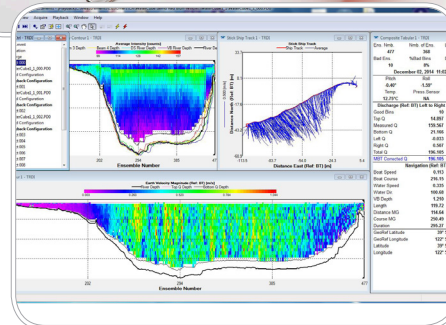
Acquire Playback Window Help

Contour 1 - T003
Average Intensity (counts)
Beam 3 Depth
BS River Depth
VB River Depth
River Depth
202
294
385
477
Ensemble Number

Stick Ship Track 1 - T003
Stick Ship Track
Ship Track
Average
Distance North (Ref: BT) [m]
Distance East (Ref: BT) [m]

Composite Tabular 1 - T003
Ens. Nmb
Nmb of Ens.
477
388
Bad Ens
%Bad Ens
19
8%
December 02, 2014 11:03
Pitch
Roll
-0.40°
1.58°
Temp
Press Sensor
12.75°C
NA
Discharge (Ref: BT) Left to Right
Good Bins
10
Top Q
14.897
Measured Q
159.567
Bottom Q
21.988
Left Q
-0.033
Right Q
0.567
Total Q
196.985
MBT Corrected Q
NA
Navigation (Ref: BT)
Boat Speed
0.913
Boat Course
216.71
Water Speed
0.335
Water Dir
108.68
VB Depth
1.293
Length
118.22
Distance MG
114.64
Course MG
290.45
Duration
295.27
GeoRef Latitude
39°
GeoRef Longitude
122°
Latitude
39°
Longitude
122°

Contour 1 - T003
Earth Velocity Magnitude (Ref: BT) [m/s]
River Depth
Top Q Depth
Bottom Q Depth
202
294
385
477
Ensemble Number

Configuration
Configuration
Configuration